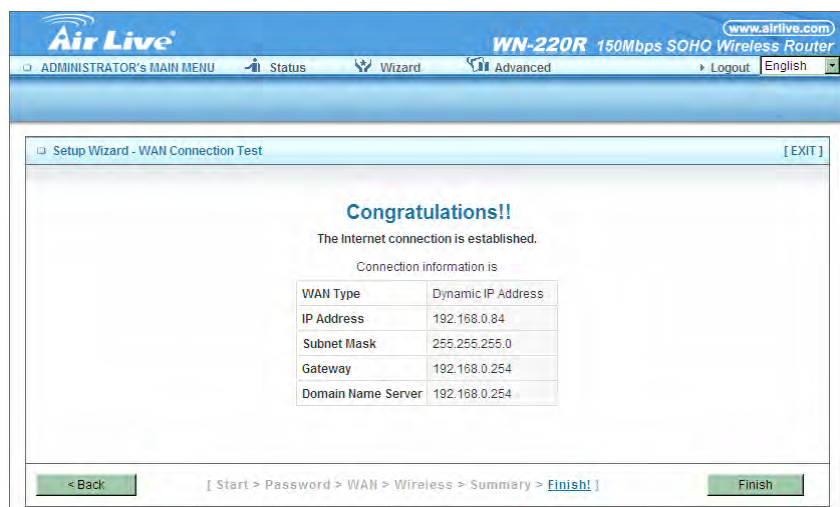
Air Live
www.airlive.com
WN-220R 150Mbps SOHO Wireless Router

ADMINISTRATOR's MAIN MENU
Status
Wizard
Advanced
Logout
English

Setup Wizard - WAN Connection Test
[ EXIT ]

Congratulations!!
The Internet connection is established.

Connection information is

| WAN Type | Dynamic IP Address |
|---|---|
| IP Address | 192.168.0.84 |
| Subnet Mask | 255.255.255.0 |
| Gateway | 192.168.0.254 |
| Domain Name Server | 192.168.0.254 |

< Back
[ Start > Password > WAN > Wireless > Summary > Finish! ]
Finish